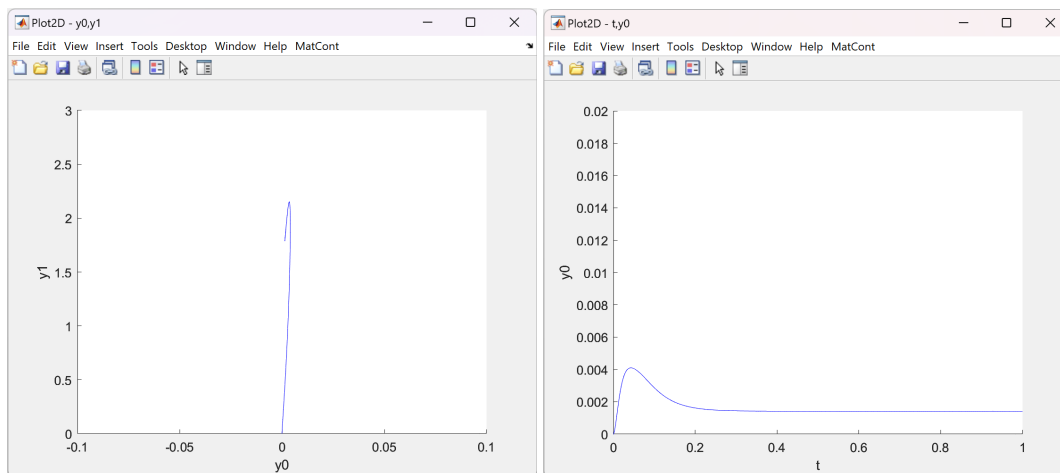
Plot2D - y0,y1

File Edit View Insert Tools Desktop Window Help MatCont

3
2.5
2
1.5
1
0.5
0
-0.1
-0.05
0
0.05
0.1

y1

y0

Plot2D - t,y0

File Edit View Insert Tools Desktop Window Help MatCont

0.02
0.018
0.016
0.014
0.012
0.01
0.008
0.006
0.004
0.002
0
0
0.2
0.4
0.6
0.8
1

y0

t